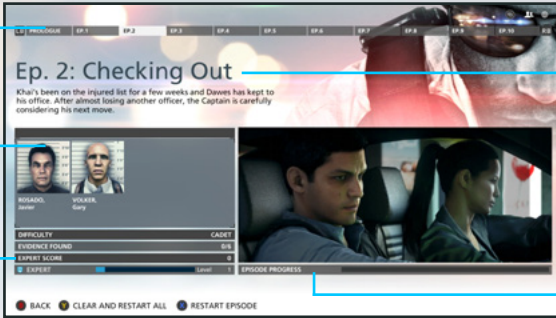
PROLOGUE EP. 1 EP. 2 EP. 3 EP. 4 EP. 5 EP. 6 EP. 7 EP. 8 EP. 9 EP. 10 E.X

Ep. 2: Checking Out

Khai's been on the injured list for a few weeks and Dawes has kept to his office. After almost losing another officer, the Captain is carefully considering his next move.

ROSADO, Javier

VOLKER, Gary

| DIFFICULTY | CADET |
|---|---|
| EVIDENCE FOUND | 0/6 |
| EXPERT SCORE | 0 |

EXPERT Level 1

EPISODE PROGRESS

B BACK Y CLEAR AND RESTART ALL X RESTART EPISODE